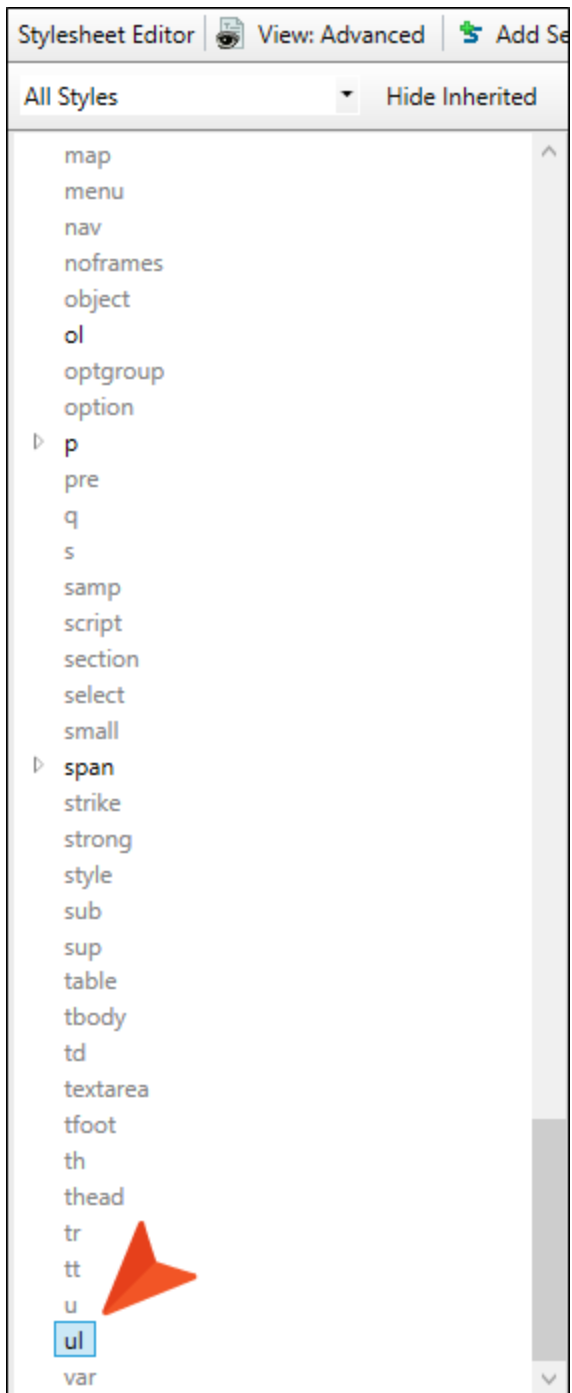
Stylesheet Editor | View: Advanced | Add Se

All Styles | Hide Inherited

map
menu
nav
noframes
object
ol
optgroup
option
p
pre
q
s
samp
script
section
select
small
span
strike
strong
style
sub
sup
table
tbody
td
textarea
tfoot
th
thead
tr
tt
u
ul
var